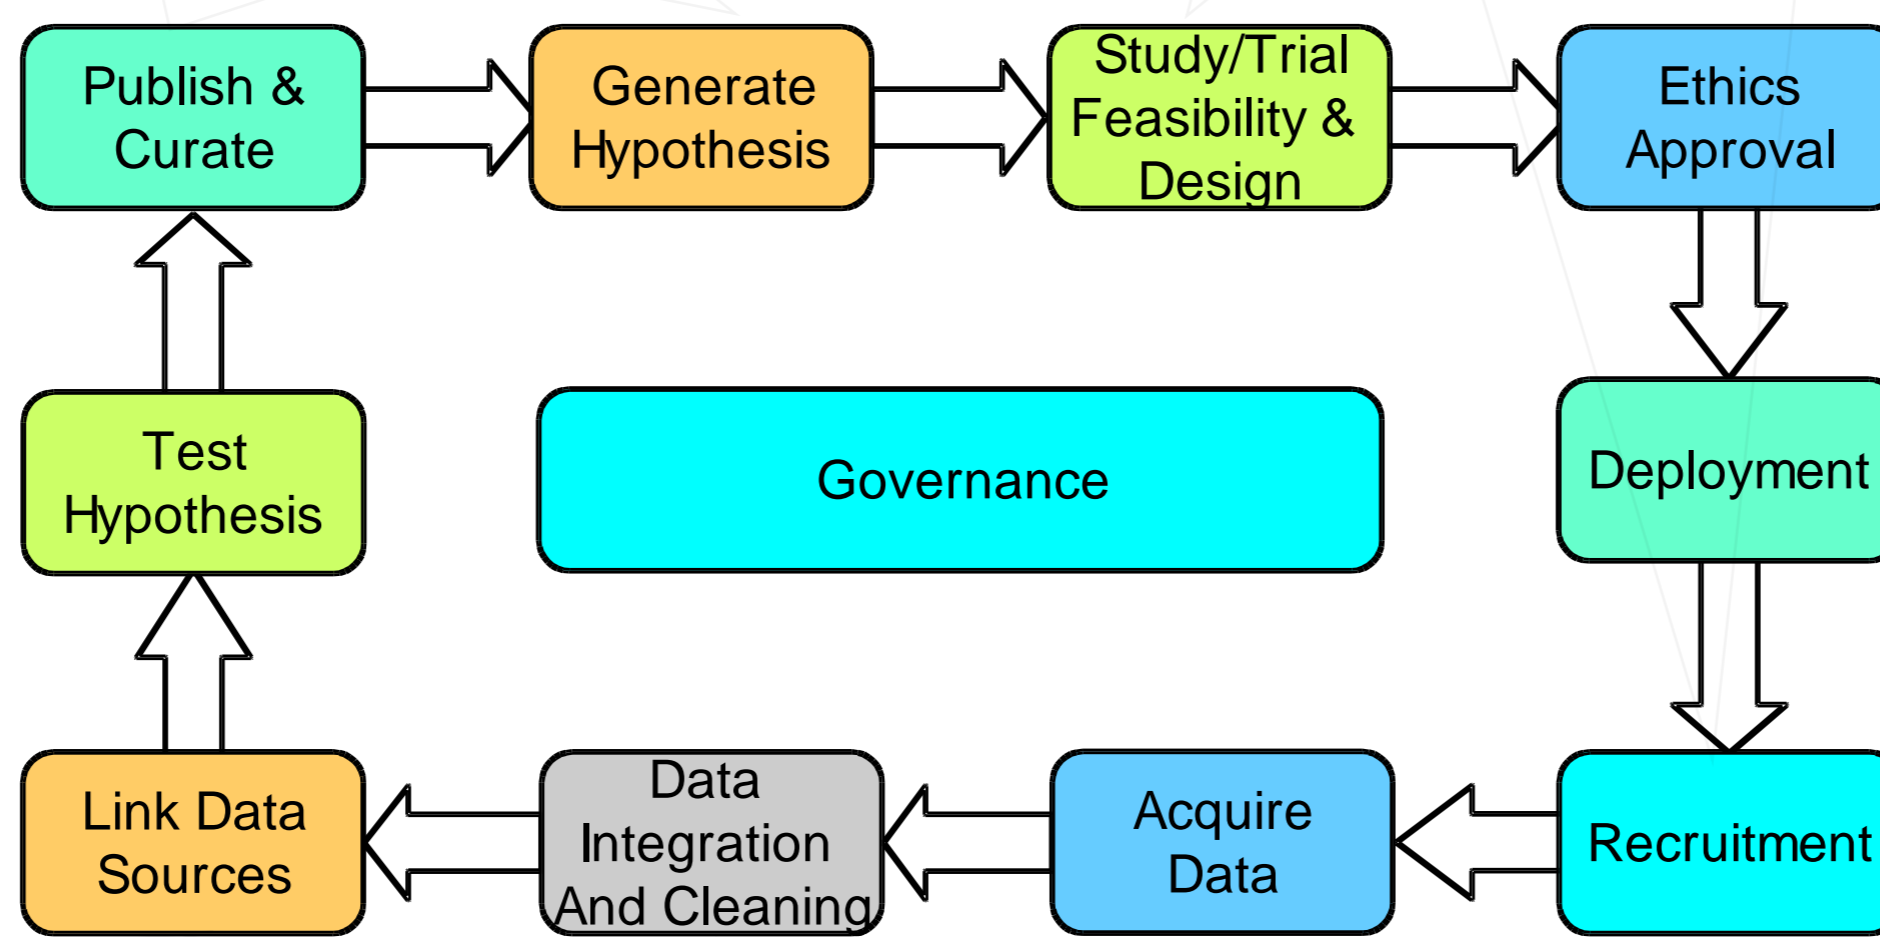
Publish & Curate

Generate Hypothesis

Study/Trial Feasibility & Design

Ethics Approval

Test Hypothesis

Governance

Deployment

Link Data Sources

Data Integration And Cleaning

Acquire Data

Recruitment